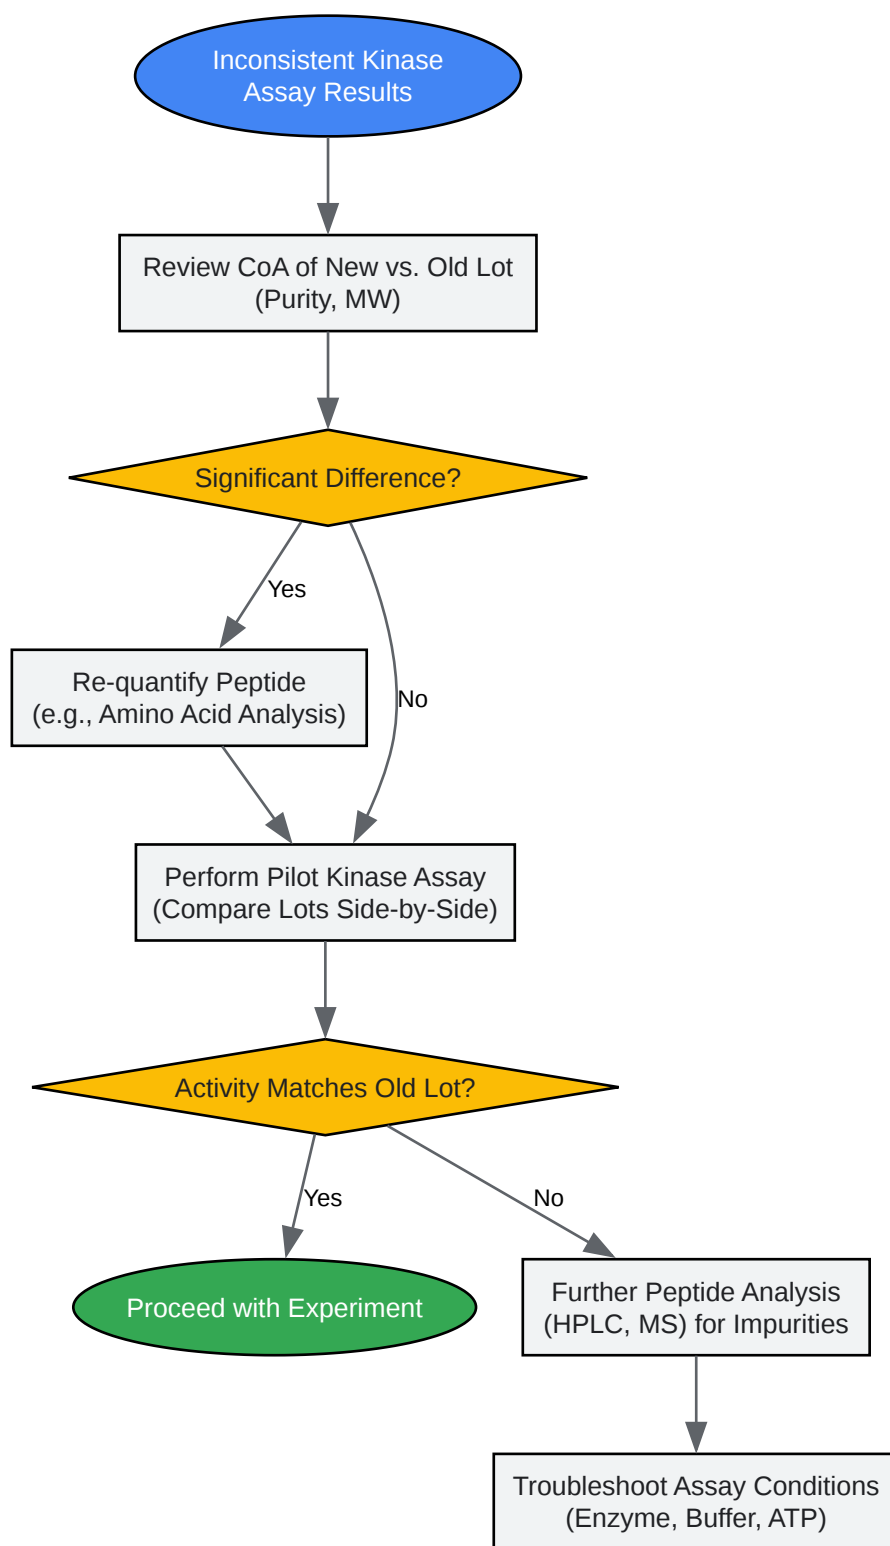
Inconsistent Kinase Assay Results

Review CoA of New vs. Old Lot (Purity, MW)

Significant Difference?

Yes

No

Re-quantify Peptide (e.g., Amino Acid Analysis)

Perform Pilot Kinase Assay (Compare Lots Side-by-Side)

Activity Matches Old Lot?

Yes

No

Proceed with Experiment

Further Peptide Analysis (HPLC, MS) for Impurities

Troubleshoot Assay Conditions (Enzyme, Buffer, ATP)